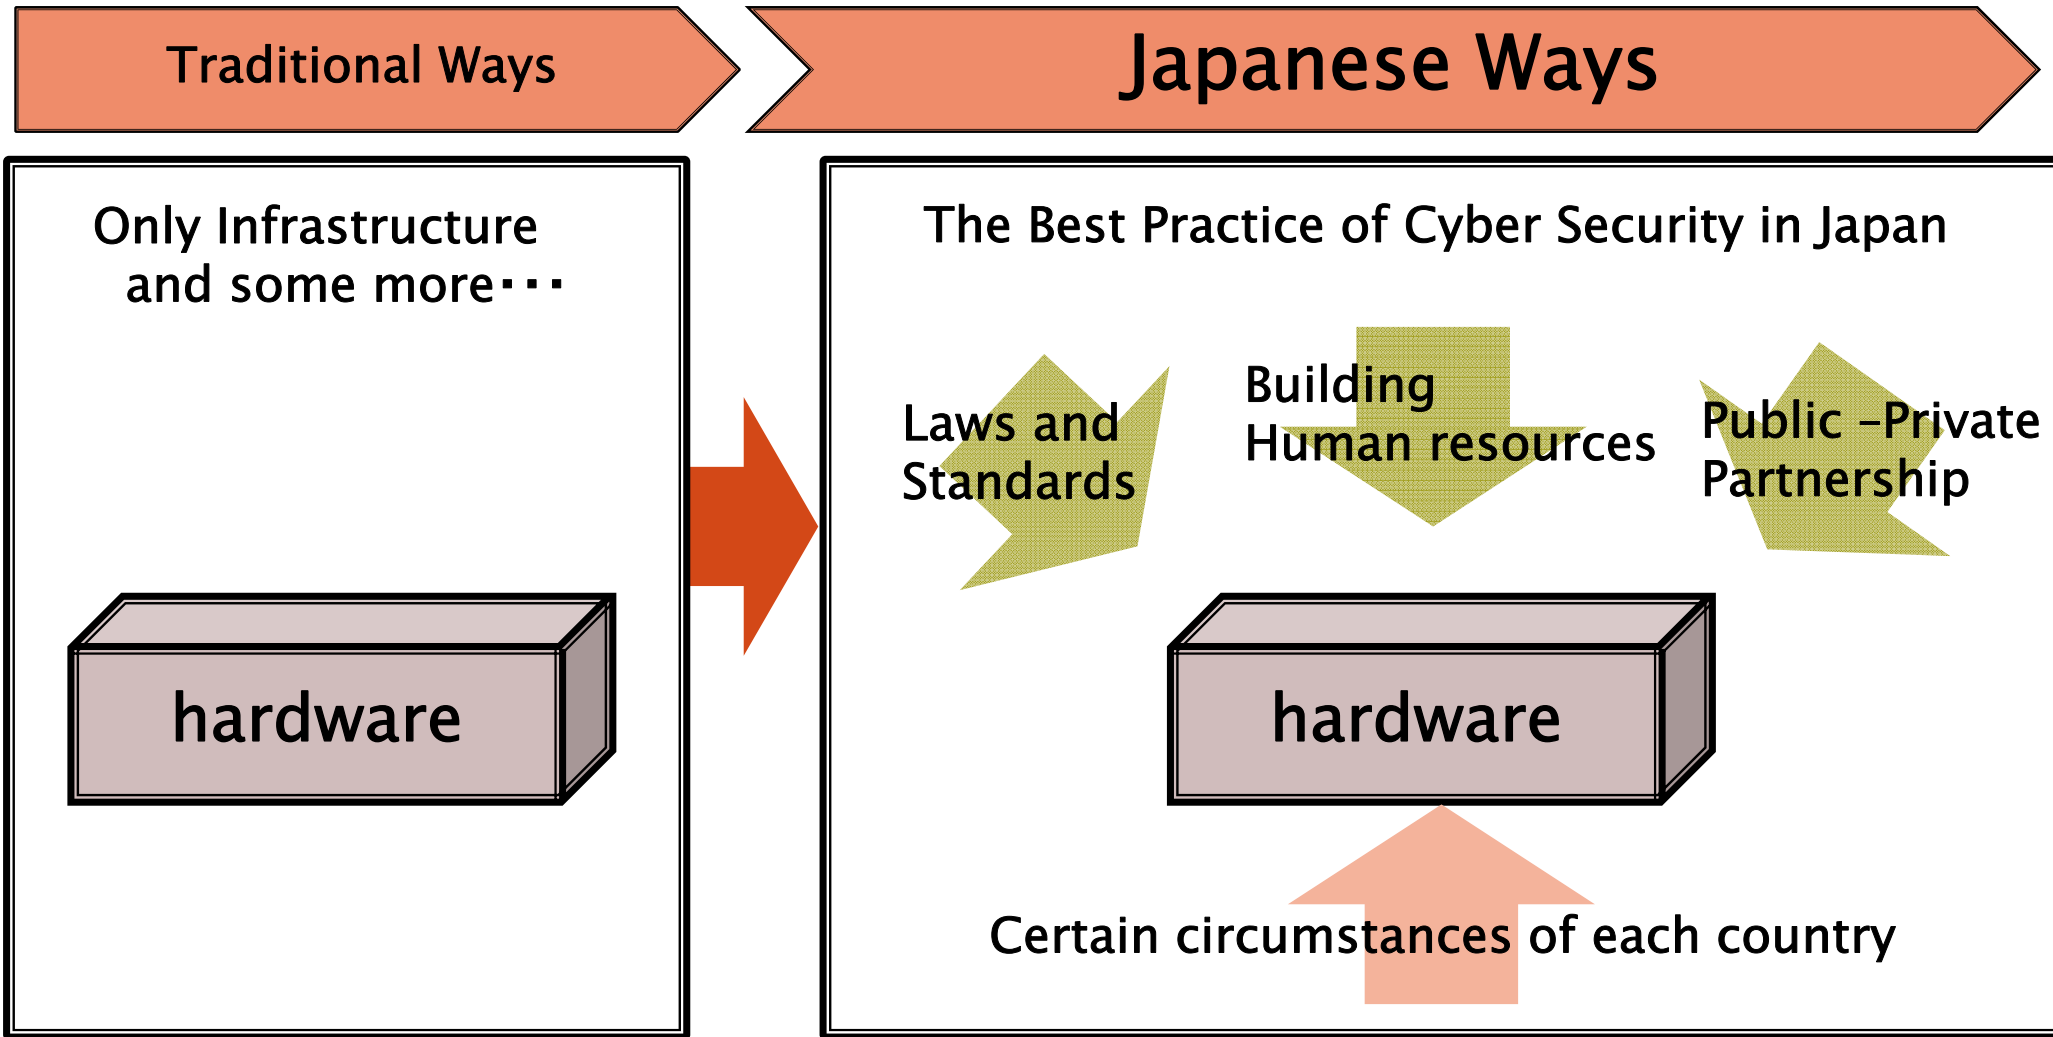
Traditional Ways

Japanese Ways

Only Infrastructure and some more･･･

hardware

The Best Practice of Cyber Security in Japan

Laws and Standards

Building Human resources

Public –Private Partnership

hardware

Certain circumstances of each country